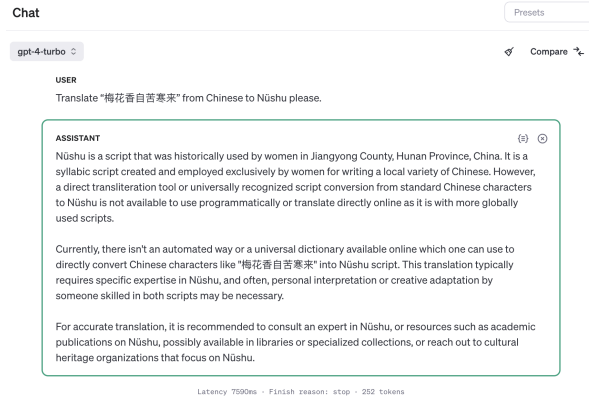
Chat

Presets

gpt-4-turbo

Compare

USER

Translate "梅花香自苦寒来" from Chinese to Nüshu please.

ASSISTANT

Nüshu is a script that was historically used by women in Jiangyong County, Hunan Province, China. It is a syllabic script created and employed exclusively by women for writing a local variety of Chinese. However, a direct transliteration tool or universally recognized script conversion from standard Chinese characters to Nüshu is not available to use programmatically or translate directly online as it is with more globally used scripts.

Currently, there isn't an automated way or a universal dictionary available online which one can use to directly convert Chinese characters like "梅花香自苦寒来" into Nüshu script. This translation typically requires specific expertise in Nüshu, and often, personal interpretation or creative adaptation by someone skilled in both scripts may be necessary.

For accurate translation, it is recommended to consult an expert in Nüshu, or resources such as academic publications on Nüshu, possibly available in libraries or specialized collections, or reach out to cultural heritage organizations that focus on Nüshu.

Latency 7590ms · Finish reason: stop · 252 tokens